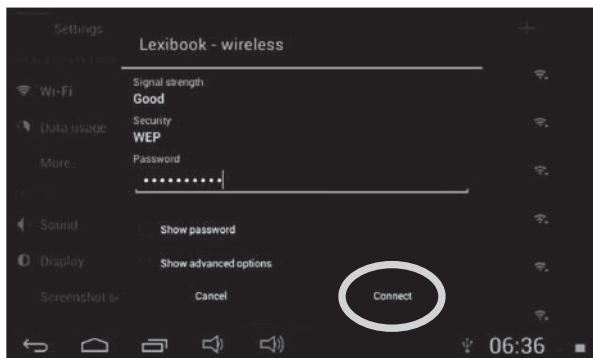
Settings

Wi-Fi

Data usage

More...

Sound

Display

Screenshot s

Lexibook - wireless

Signal strength
Good

Security
WEP

Password
••••••••••

Show password

Show advanced options

Cancel

Connect

06:36